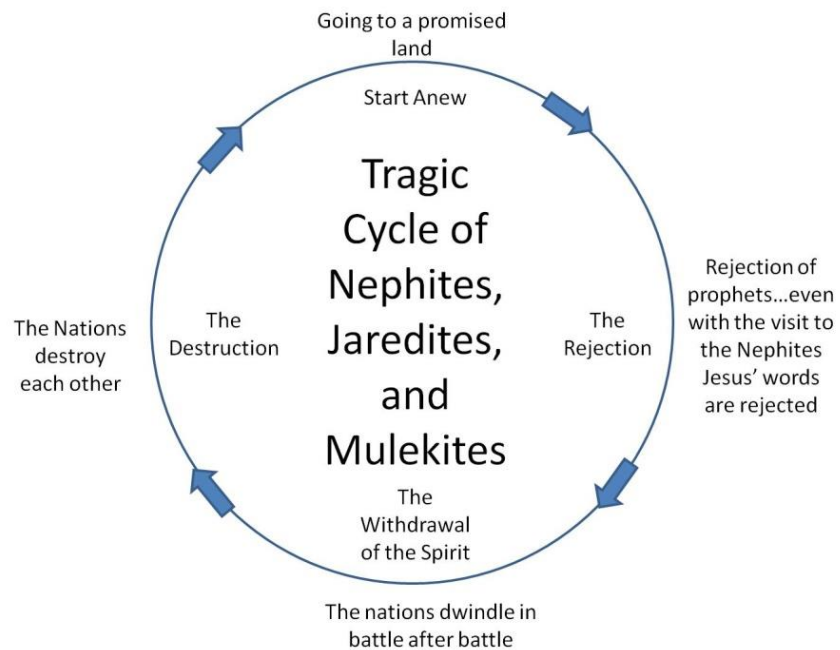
Going to a promised land

Start Anew

Tragic Cycle of Nephites, Jaredites, and Mulekites

Rejection of prophets…even with the visit to the Nephites Jesus' words are rejected

The Rejection

The Withdrawal of the Spirit

The nations dwindle in battle after battle

The Destruction

The Nations destroy each other